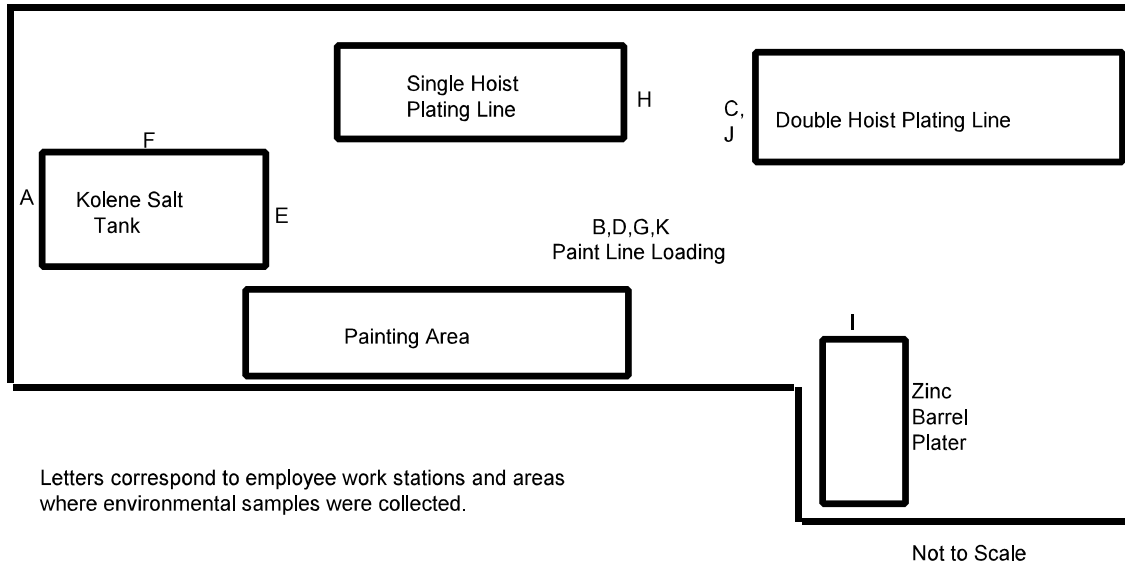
Single Hoist Plating Line

H

C, J

Double Hoist Plating Line

F

A

Kolene Salt Tank

E

B,D,G,K Paint Line Loading

Painting Area

I

Zinc Barrel Plater

Letters correspond to employee work stations and areas where environmental samples were collected.

Not to Scale